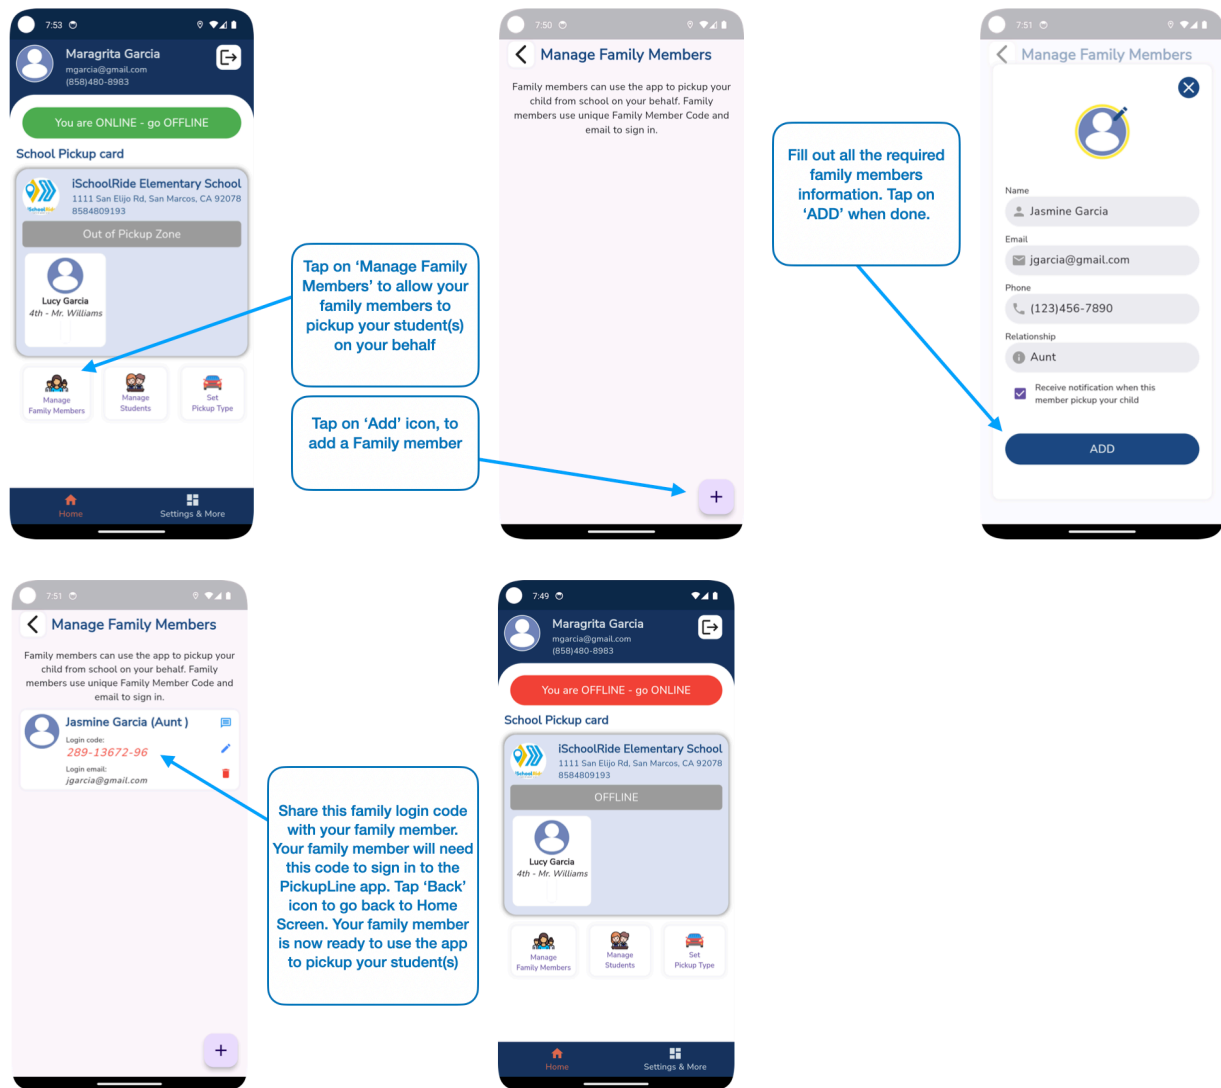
7:53

Maragrita Garcia
mgarcia@gmail.com
(858)480-8983

You are ONLINE - go OFFLINE

School Pickup card

iSchoolRide Elementary School
1111 San Elijo Rd, San Marcos, CA 92078
8584809193

Out of Pickup Zone

Lucy Garcia
4th - Mr. Williams

Manage Family Members
Manage Students
Set Pickup Type

Home
Settings & More

Tap on 'Manage Family Members' to allow your family members to pickup your student(s) on your behalf

Tap on 'Add' icon, to add a Family member

7:50

Manage Family Members

Family members can use the app to pickup your child from school on your behalf. Family members use unique Family Member Code and email to sign in.

+

Fill out all the required family members information. Tap on 'ADD' when done.

7:51

Manage Family Members

Name
Jasmine Garcia

Email
jgarcia@gmail.com

Phone
(123)456-7890

Relationship
Aunt

Receive notification when this member pickup your child

ADD

7:51

Manage Family Members

Family members can use the app to pickup your child from school on your behalf. Family members use unique Family Member Code and email to sign in.

Jasmine Garcia (Aunt )
Login code:
289-13672-96
Login email:
jgarcia@gmail.com

+

Share this family login code with your family member. Your family member will need this code to sign in to the PickupLine app. Tap 'Back' icon to go back to Home Screen. Your family member is now ready to use the app to pickup your student(s)

7:49

Maragrita Garcia
mgarcia@gmail.com
(858)480-8983

You are OFFLINE - go ONLINE

School Pickup card

iSchoolRide Elementary School
1111 San Elijo Rd, San Marcos, CA 92078
8584809193

OFFLINE

Lucy Garcia
4th - Mr. Williams

Manage Family Members
Manage Students
Set Pickup Type

Home
Settings & More